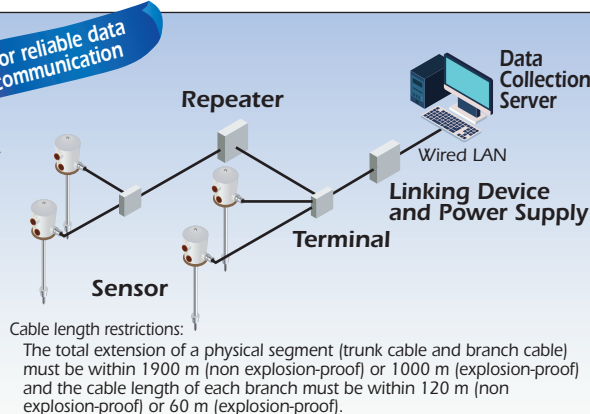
or reliable data communication

Data Collection Server

Repeater

Wired LAN

Linking Device and Power Supply

Terminal

Sensor

Cable length restrictions:

The total extension of a physical segment (trunk cable and branch cable) must be within 1900 m (non explosion-proof) or 1000 m (explosion-proof) and the cable length of each branch must be within 120 m (non explosion-proof) or 60 m (explosion-proof).